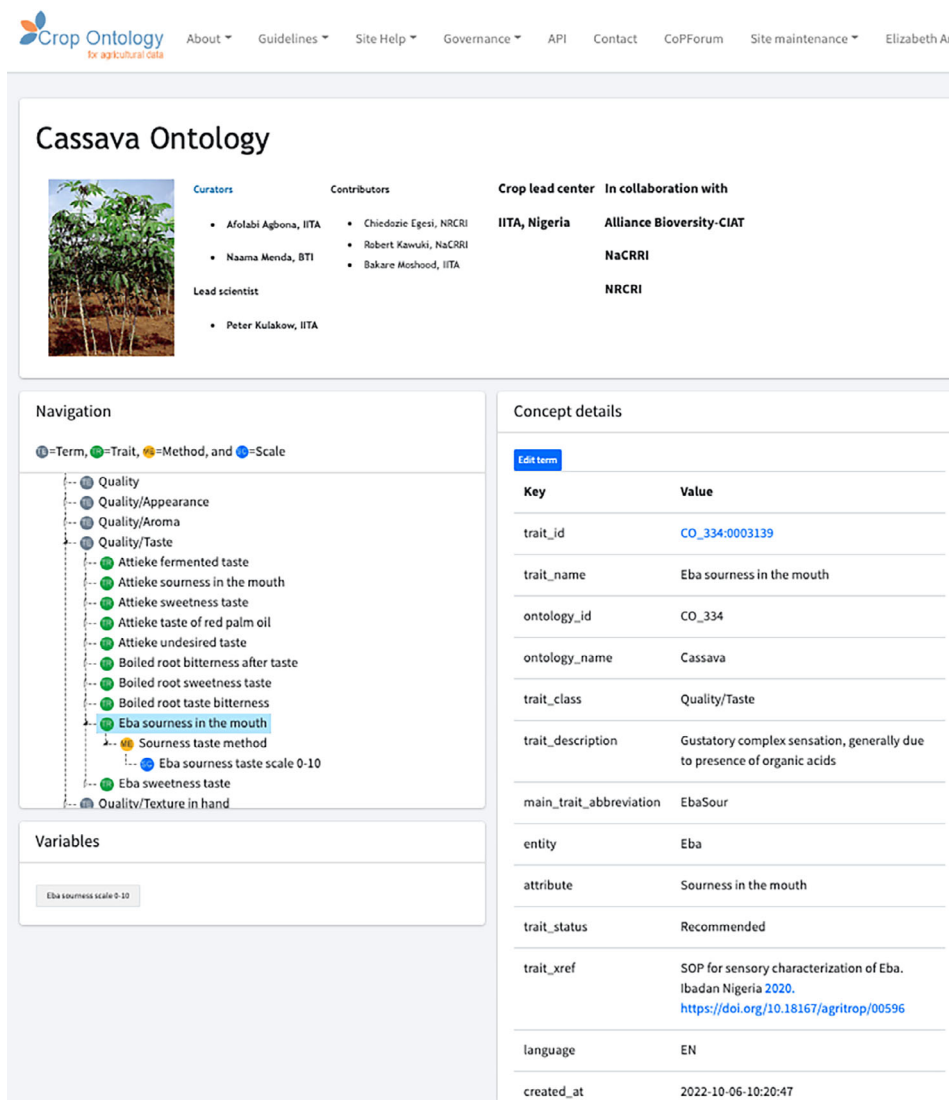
Crop Ontology
for agricultural data

About Guidelines Site Help Governance API Contact CoPForum Site maintenance Elizabeth A

Cassava Ontology

Curators
- Afolabi Agbona, IITA
- Naama Menda, BTI

Lead scientist
- Peter Kulakow, IITA

Contributors
- Chiedozie Egesi, NRCRI
- Robert Kawuki, NaCRRI
- Bakare Moshood, IITA

Crop lead center
IITA, Nigeria

In collaboration with
Alliance Bioversity-CIAT
NaCRRI
NRCRI

Navigation

TE=Term, TR=Trait, ME=Method, and SC=Scale

TE Quality
TE Quality/Appearance
TE Quality/Aroma
TE Quality/Taste
TR Attieke fermented taste
TR Attieke sourness in the mouth
TR Attieke sweetness taste
TR Attieke taste of red palm oil
TR Attieke undesired taste
TR Boiled root bitterness after taste
TR Boiled root sweetness taste
TR Boiled root taste bitterness
TR Eba sourness in the mouth
ME Sourness taste method
SC Eba sourness taste scale 0-10
TR Eba sweetness taste
TE Quality/Texture in hand

Variables

Eba sourness scale 0-10

Concept details

Edit term

| Key | Value |
|---|---|
| trait_id | CO_334:0003139 |
| trait_name | Eba sourness in the mouth |
| ontology_id | CO_334 |
| ontology_name | Cassava |
| trait_class | Quality/Taste |
| trait_description | Gustatory complex sensation, generally due to presence of organic acids |
| main_trait_abbreviation | EbaSour |
| entity | Eba |
| attribute | Sourness in the mouth |
| trait_status | Recommended |
| trait_xref | SOP for sensory characterization of Eba. Ibadan Nigeria 2020. https://doi.org/10.18167/agritrop/00596 |
| language | EN |
| created_at | 2022-10-06-10:20:47 |